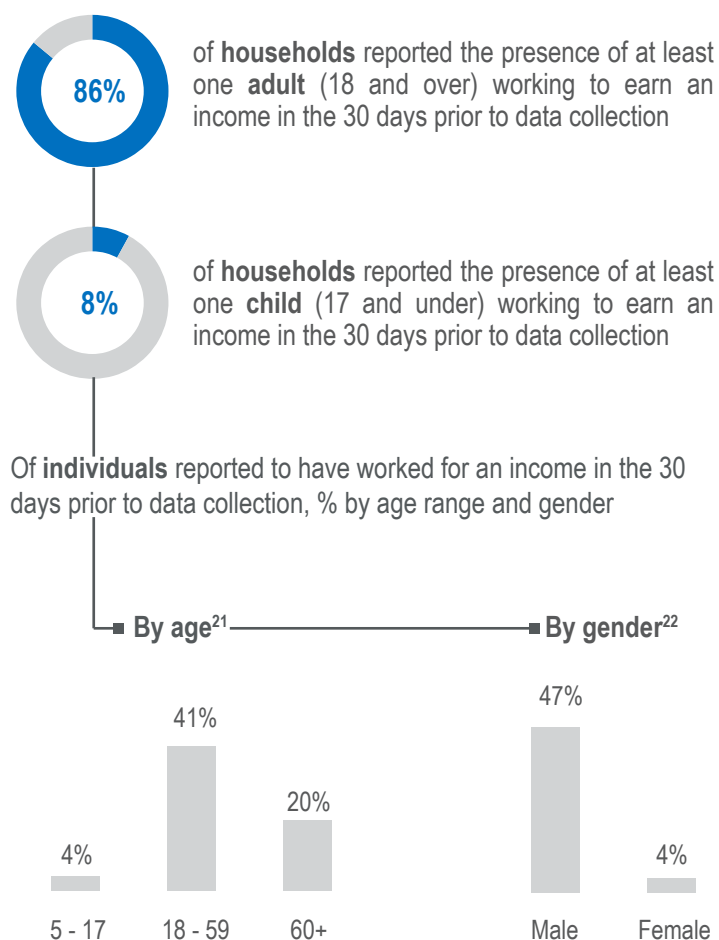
86%

of **households** reported the presence of at least one **adult** (18 and over) working to earn an income in the 30 days prior to data collection

8%

of **households** reported the presence of at least one **child** (17 and under) working to earn an income in the 30 days prior to data collection

Of **individuals** reported to have worked for an income in the 30 days prior to data collection, % by age range and gender

By age$^{21}$

By gender$^{22}$

4%
41%
20%
5 - 17
18 - 59
60+

47%
4%
Male
Female